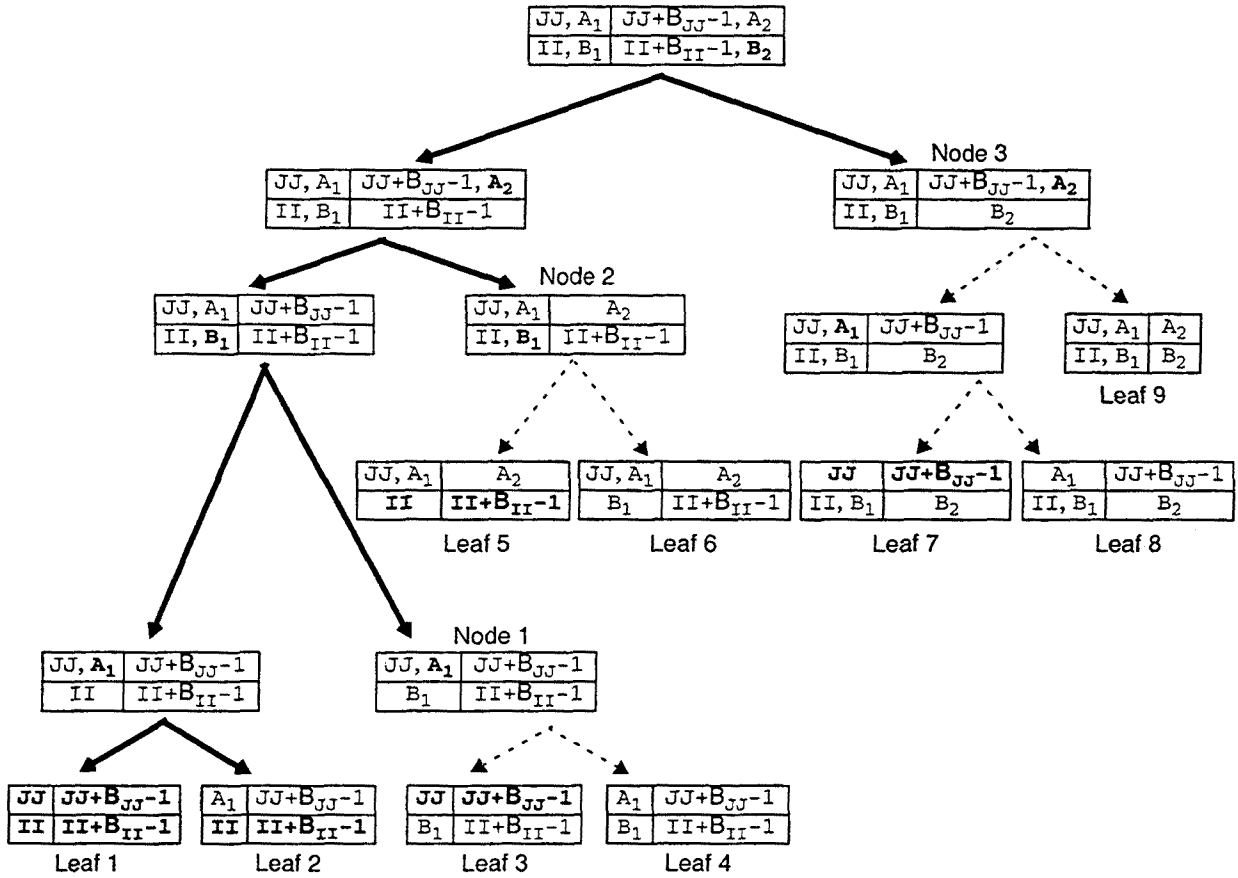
| JJ, $A_1$ | JJ+$B_{JJ}$-1, $A_2$ |
|---|---|
| II, $B_1$ | II+$B_{II}$-1, $B_2$ |

| JJ, $A_1$ | JJ+$B_{JJ}$-1, $A_2$ |
|---|---|
| II, $B_1$ | II+$B_{II}$-1 |

Node 3

| JJ, $A_1$ | JJ+$B_{JJ}$-1, $A_2$ |
|---|---|
| II, $B_1$ | $B_2$ |

| JJ, $A_1$ | JJ+$B_{JJ}$-1 |
|---|---|
| II, $B_1$ | II+$B_{II}$-1 |

Node 2

| JJ, $A_1$ | $A_2$ |
|---|---|
| II, $B_1$ | II+$B_{II}$-1 |

| JJ, $A_1$ | JJ+$B_{JJ}$-1 |
|---|---|
| II, $B_1$ | $B_2$ |

| JJ, $A_1$ | $A_2$ |
|---|---|
| II, $B_1$ | $B_2$ |

Leaf 9

| JJ, $A_1$ | $A_2$ |
|---|---|
| II | II+$B_{II}$-1 |

Leaf 5

| JJ, $A_1$ | $A_2$ |
|---|---|
| $B_1$ | II+$B_{II}$-1 |

Leaf 6

| JJ | JJ+$B_{JJ}$-1 |
|---|---|
| II, $B_1$ | $B_2$ |

Leaf 7

| $A_1$ | JJ+$B_{JJ}$-1 |
|---|---|
| II, $B_1$ | $B_2$ |

Leaf 8

| JJ, $A_1$ | JJ+$B_{JJ}$-1 |
|---|---|
| II | II+$B_{II}$-1 |

Node 1

| JJ, $A_1$ | JJ+$B_{JJ}$-1 |
|---|---|
| $B_1$ | II+$B_{II}$-1 |

| JJ | JJ+$B_{JJ}$-1 |
|---|---|
| II | II+$B_{II}$-1 |

Leaf 1

| $A_1$ | JJ+$B_{JJ}$-1 |
|---|---|
| II | II+$B_{II}$-1 |

Leaf 2

| JJ | JJ+$B_{JJ}$-1 |
|---|---|
| $B_1$ | II+$B_{II}$-1 |

Leaf 3

| $A_1$ | JJ+$B_{JJ}$-1 |
|---|---|
| $B_1$ | II+$B_{II}$-1 |

Leaf 4